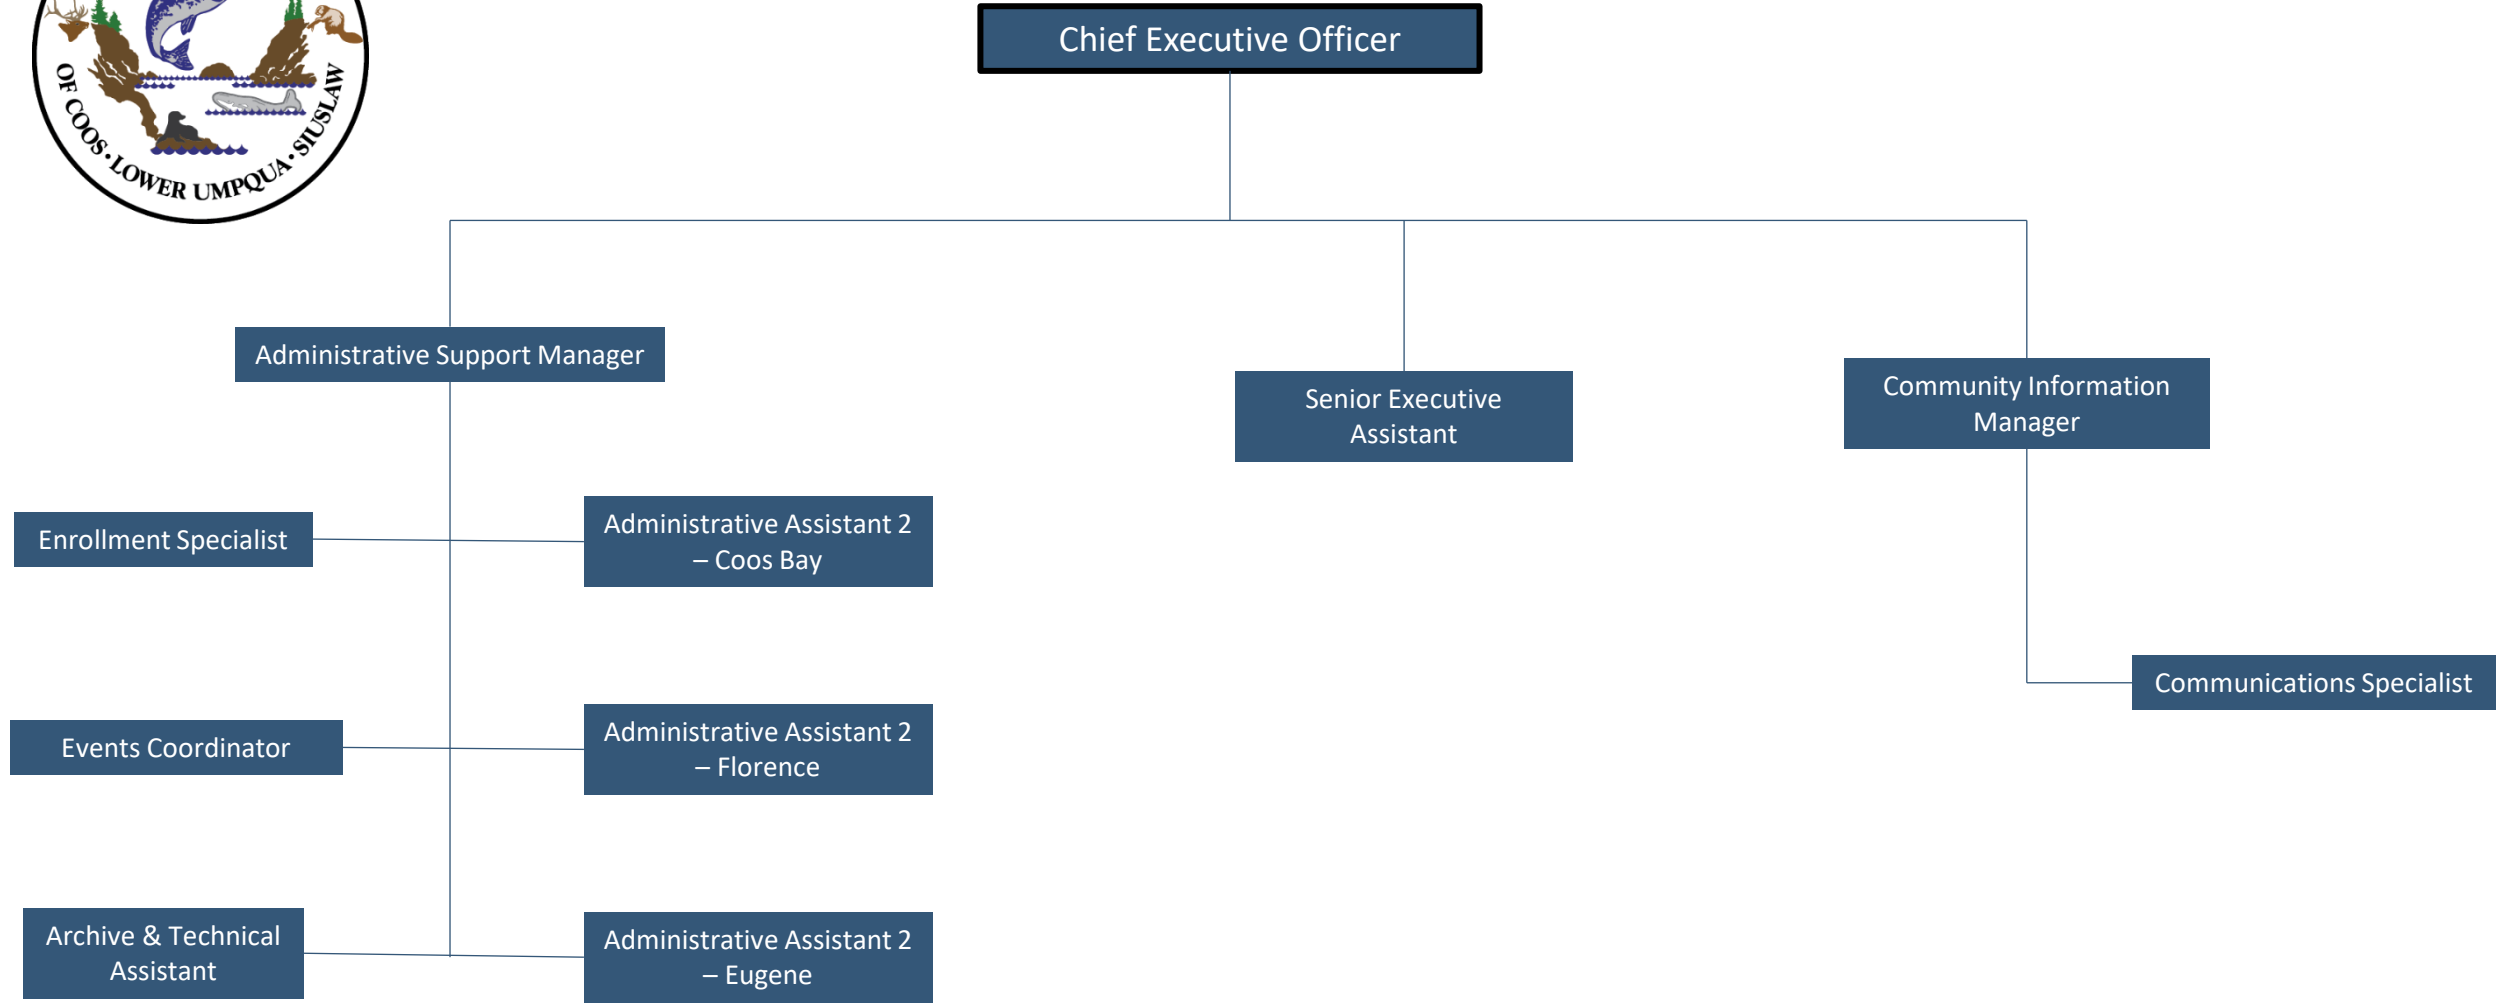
OF COOS · LOWER UMPQUA · SIUSLAW

Chief Executive Officer

Administrative Support Manager

Senior Executive Assistant

Community Information Manager

Enrollment Specialist

Administrative Assistant 2 – Coos Bay

Communications Specialist

Events Coordinator

Administrative Assistant 2 – Florence

Archive & Technical Assistant

Administrative Assistant 2 – Eugene